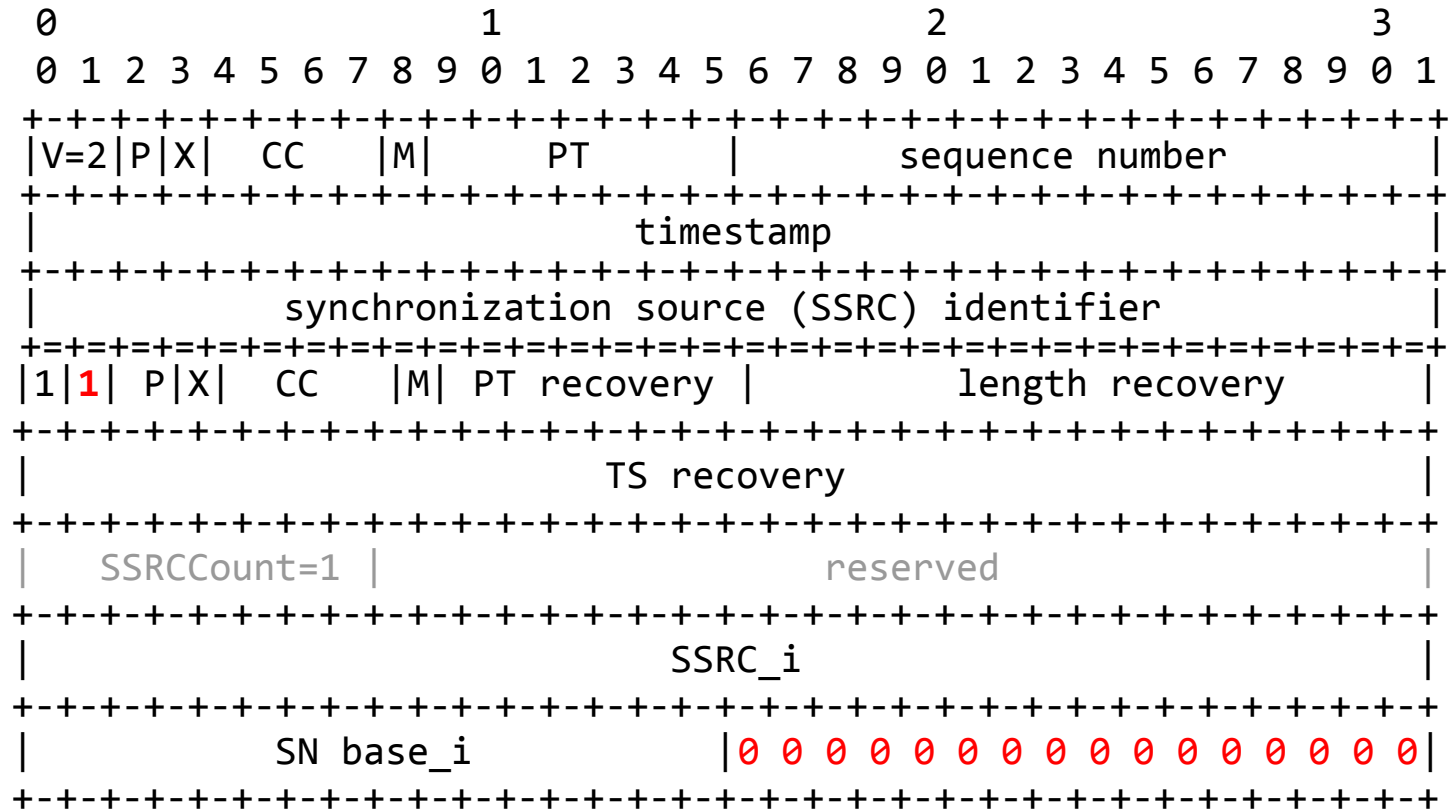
0                   1                   2                   3
0 1 2 3 4 5 6 7 8 9 0 1 2 3 4 5 6 7 8 9 0 1 2 3 4 5 6 7 8 9 0 1
+-+-+-+-+-+-+-+-+-+-+-+-+-+-+-+-+-+-+-+-+-+-+-+-+-+-+-+-+-+-+-+-+
|V=2|P|X|   CC    |M|     PT      |       sequence number         |
+-+-+-+-+-+-+-+-+-+-+-+-+-+-+-+-+-+-+-+-+-+-+-+-+-+-+-+-+-+-+-+-+
|                           timestamp                             |
+-+-+-+-+-+-+-+-+-+-+-+-+-+-+-+-+-+-+-+-+-+-+-+-+-+-+-+-+-+-+-+-+
|           synchronization source (SSRC) identifier             |
+=+=+=+=+=+=+=+=+=+=+=+=+=+=+=+=+=+=+=+=+=+=+=+=+=+=+=+=+=+=+=+=+
|1|1| P|X|  CC    |M| PT recovery |        length recovery        |
+-+-+-+-+-+-+-+-+-+-+-+-+-+-+-+-+-+-+-+-+-+-+-+-+-+-+-+-+-+-+-+-+
|                          TS recovery                            |
+-+-+-+-+-+-+-+-+-+-+-+-+-+-+-+-+-+-+-+-+-+-+-+-+-+-+-+-+-+-+-+-+
|   SSRCCount=1 |                  reserved                       |
+-+-+-+-+-+-+-+-+-+-+-+-+-+-+-+-+-+-+-+-+-+-+-+-+-+-+-+-+-+-+-+-+
|                             SSRC_i                              |
+-+-+-+-+-+-+-+-+-+-+-+-+-+-+-+-+-+-+-+-+-+-+-+-+-+-+-+-+-+-+-+-+
|          SN base_i            |0 0 0 0 0 0 0 0 0 0 0 0 0 0 0 0|
+-+-+-+-+-+-+-+-+-+-+-+-+-+-+-+-+-+-+-+-+-+-+-+-+-+-+-+-+-+-+-+-+